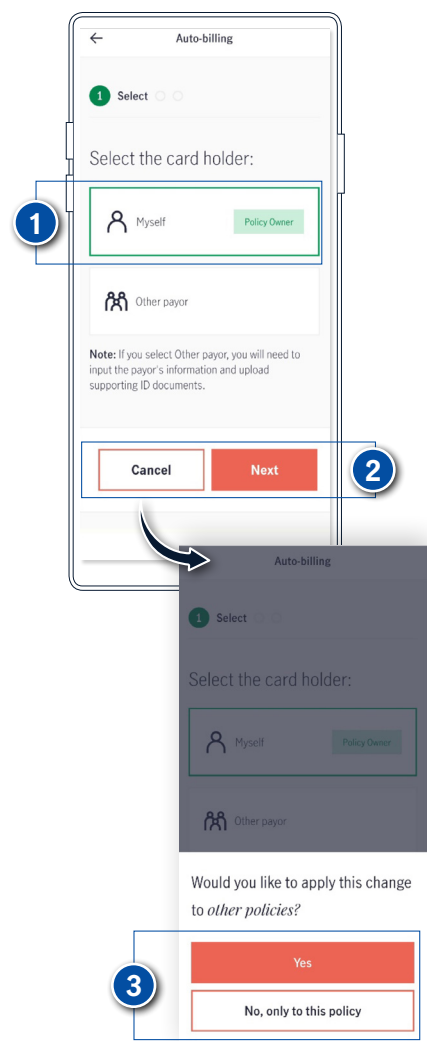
Auto-billing

1 Select

Select the card holder:

1

Myself

Policy Owner

Other payor

**Note:** If you select Other payor, you will need to input the payor's information and upload supporting ID documents.

Cancel

Next

2

Auto-billing

1 Select

Select the card holder:

Myself

Policy Owner

Other payor

Would you like to apply this change to *other policies?*

3

Yes

No, only to this policy